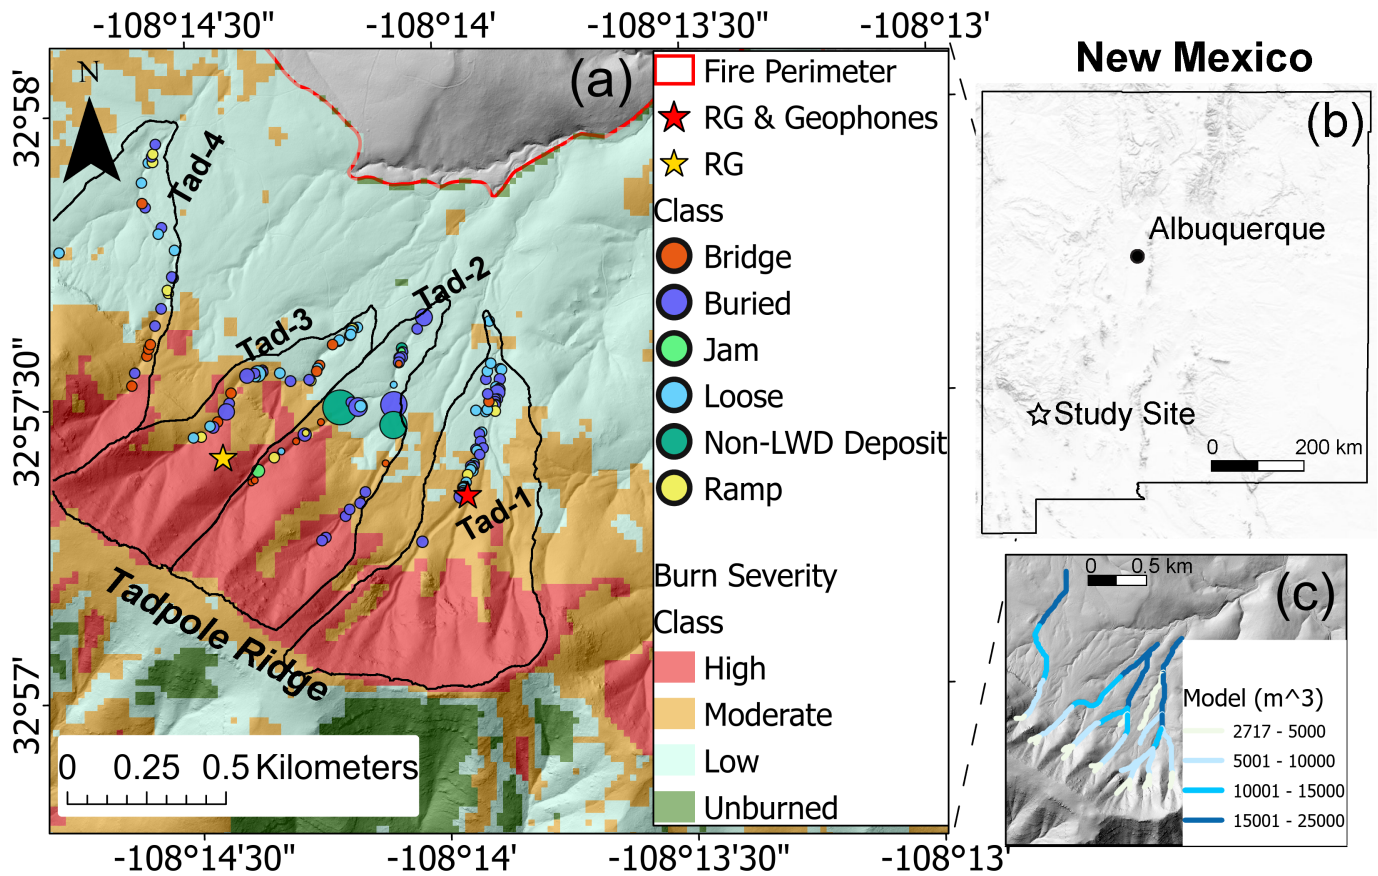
−108°14'30" −108°14' −108°13'30" −108°13'

32°58'
32°57'30"
32°57'

N

(a)

Tad-4
Tad-3
Tad-2
Tad-1
Tadpole Ridge

0 0.25 0.5 Kilometers

Fire Perimeter
RG & Geophones
RG
Class
Bridge
Buried
Jam
Loose
Non-LWD Deposit
Ramp

Burn Severity
Class
High
Moderate
Low
Unburned

−108°14'30" −108°14' −108°13'30" −108°13'

New Mexico
(b)
Albuquerque
Study Site
0 200 km

(c)
0 0.5 km
Model (m^3)
2717 - 5000
5001 - 10000
10001 - 15000
15001 - 25000